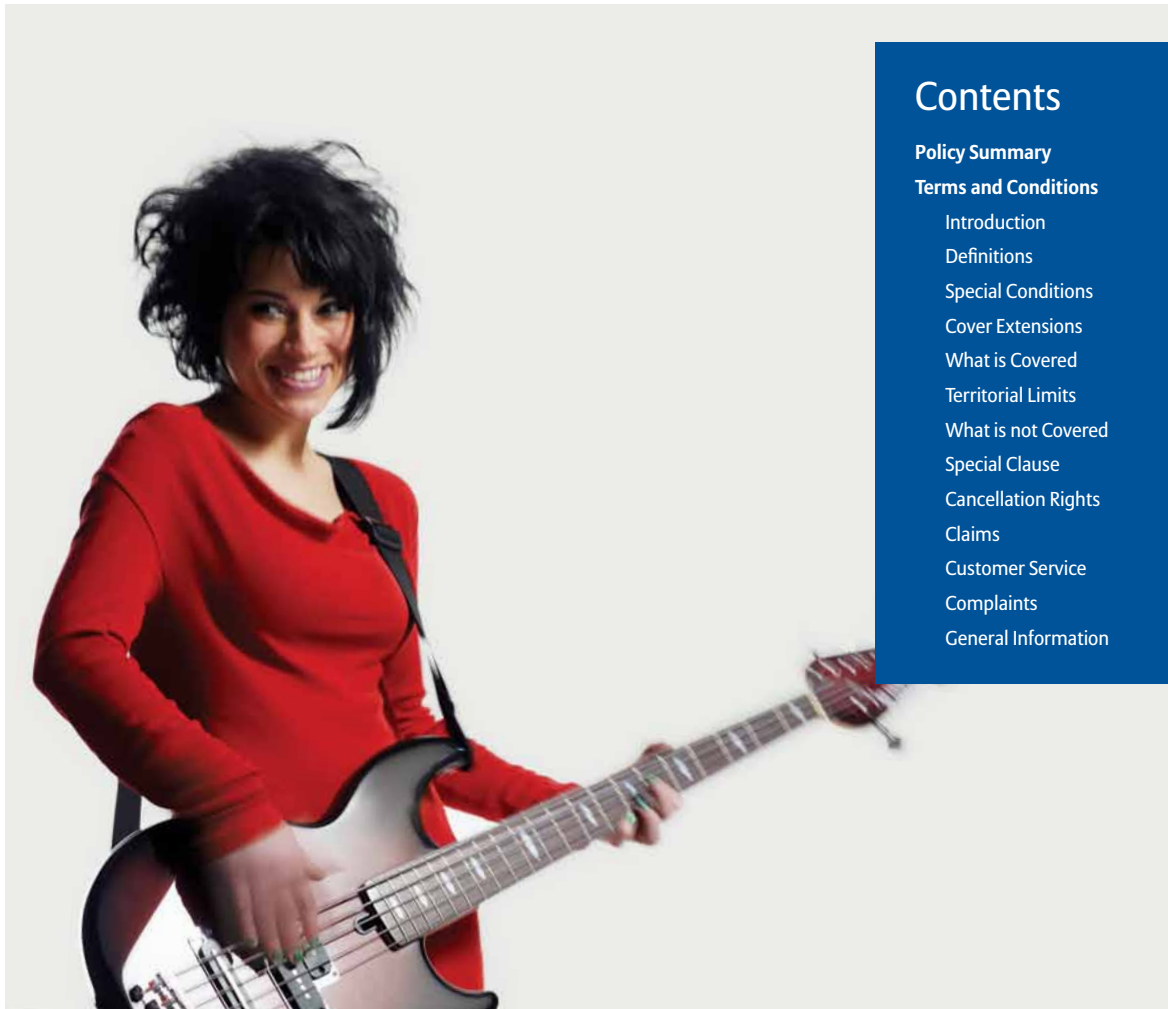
Contents

Policy Summary
Terms and Conditions
Introduction
Definitions
Special Conditions
Cover Extensions
What is Covered
Territorial Limits
What is not Covered
Special Clause
Cancellation Rights
Claims
Customer Service
Complaints
General Information